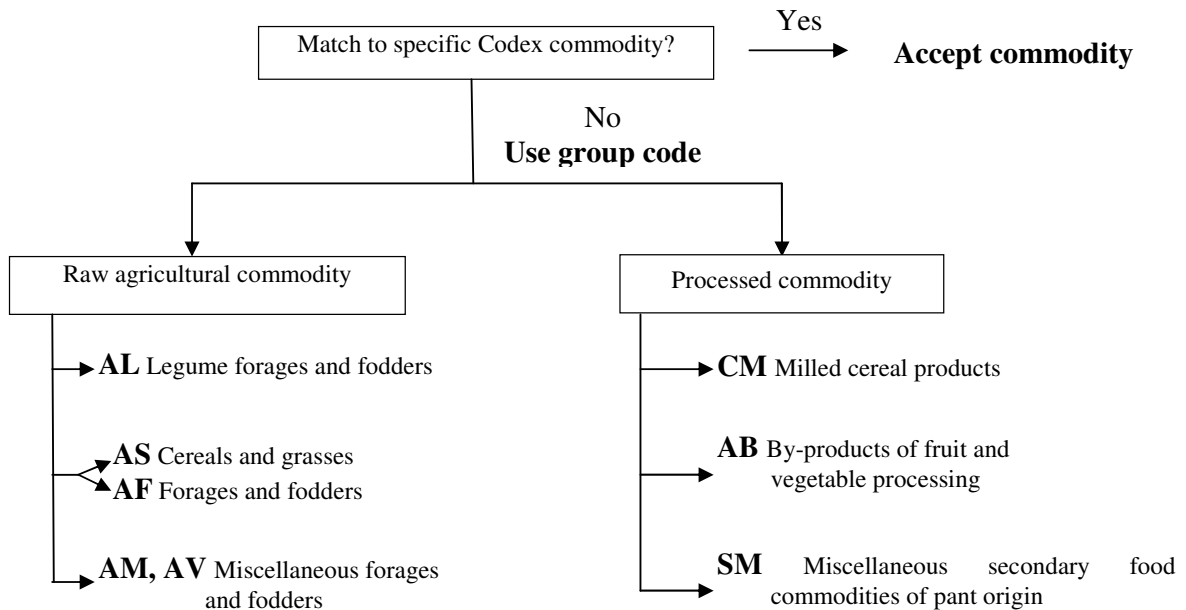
Match to specific Codex commodity?

Yes

**Accept commodity**

No

**Use group code**

Raw agricultural commodity

**AL** Legume forages and fodders

**AS** Cereals and grasses

**AF** Forages and fodders

**AM, AV** Miscellaneous forages and fodders

Processed commodity

**CM** Milled cereal products

**AB** By-products of fruit and vegetable processing

**SM** Miscellaneous secondary food commodities of pant origin